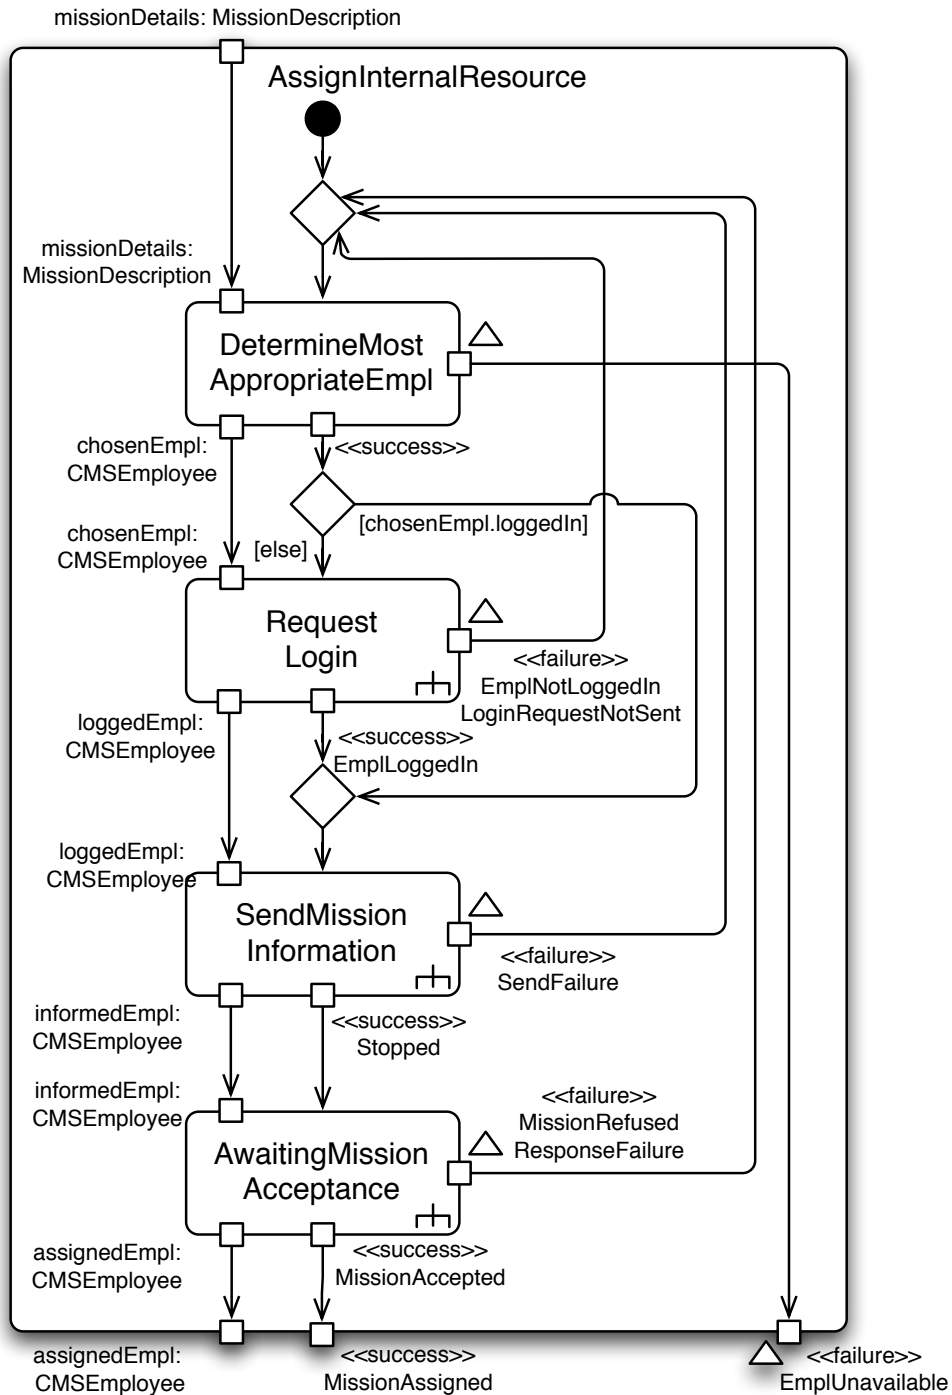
missionDetails: MissionDescription

AssignInternalResource

missionDetails: MissionDescription

DetermineMost AppropriateEmpl

chosenEmpl: CMSEmployee

<<success>>

[chosenEmpl.loggedIn]

chosenEmpl: CMSEmployee

[else]

Request Login

<<failure>> EmplNotLoggedIn LoginRequestNotSent

loggedEmpl: CMSEmployee

<<success>> EmplLoggedIn

loggedEmpl: CMSEmployee

SendMission Information

<<failure>> SendFailure

informedEmpl: CMSEmployee

<<success>> Stopped

informedEmpl: CMSEmployee

<<failure>> MissionRefused ResponseFailure

AwaitingMission Acceptance

assignedEmpl: CMSEmployee

<<success>> MissionAccepted

assignedEmpl: CMSEmployee

<<success>> MissionAssigned

<<failure>> EmplUnavailable